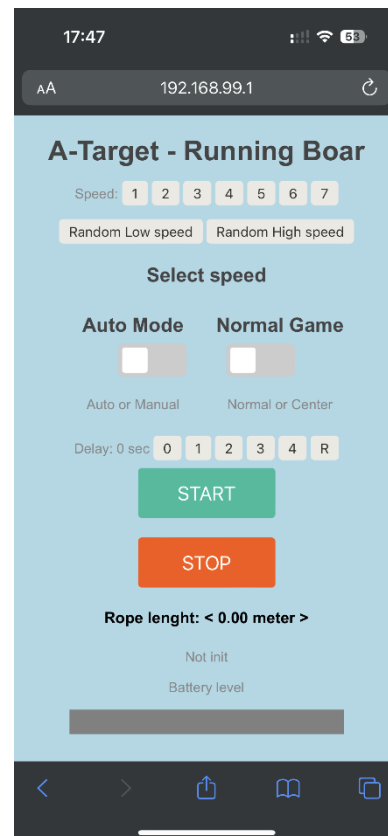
17:47

53

AA 192.168.99.1

A-Target - Running Boar

Speed: 1 2 3 4 5 6 7

Random Low speed Random High speed

Select speed

Auto Mode Normal Game

Auto or Manual Normal or Center

Delay: 0 sec 0 1 2 3 4 R

START

STOP

Rope lenght: < 0.00 meter >

Not init

Battery level